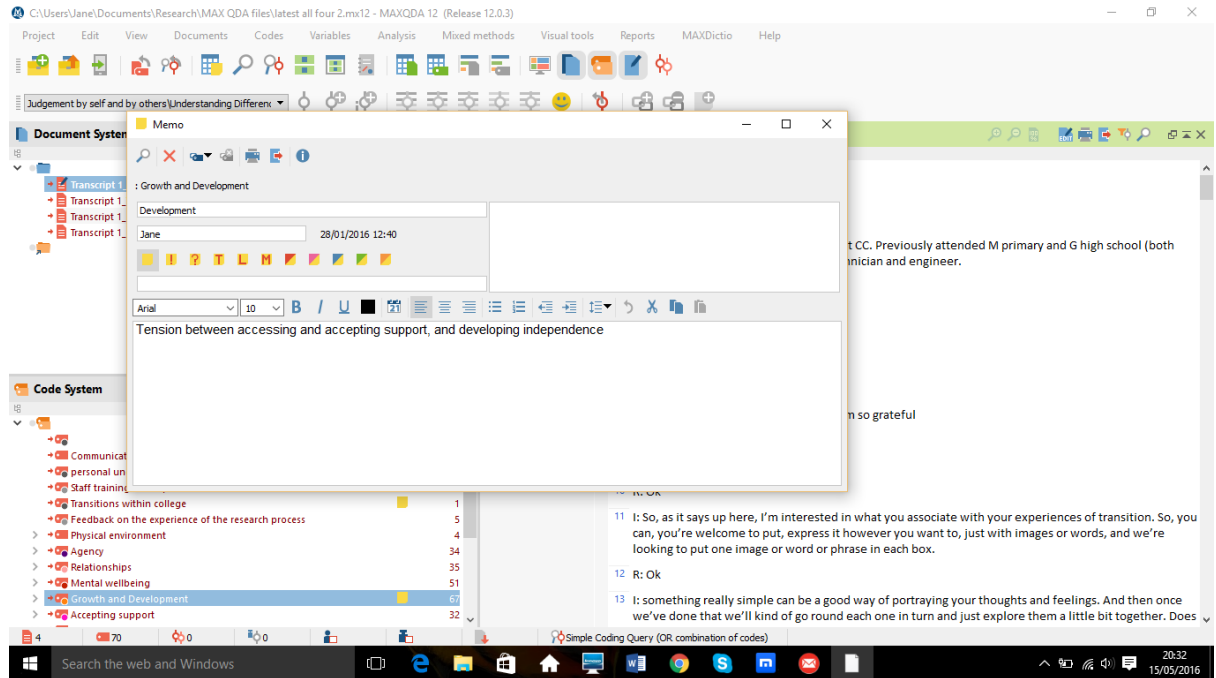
C:\Users\Jane\Documents\Research\MAX QDA files\latest all four 2.mx12 - MAXQDA 12 (Release 12.0.3)

Project Edit View Documents Codes Variables Analysis Mixed methods Visual tools Reports MAXDictio Help

Judgement by self and by others\Understanding Differenc

Document System

Transcript 1_
Transcript 1_
Transcript 1_
Transcript 1_

Memo

: Growth and Development

Development

Jane 28/01/2016 12:40

T L M

Arial 10 B I U

Tension between accessing and accepting support, and developing independence

t CC. Previously attended M primary and G high school (both
nician and engineer.

m so grateful

Code System

Communicat
personal un
Staff training
Transitions within college 1
Feedback on the experience of the research process 5
Physical environment 4
Agency 34
Relationships 35
Mental wellbeing 51
Growth and Development 67
Accepting support 32

R: Ok

11 I: So, as it says up here, I'm interested in what you associate with your experiences of transition. So, you can, you're welcome to put, express it however you want to, just with images or words, and we're looking to put one image or word or phrase in each box.

12 R: Ok

13 I: something really simple can be a good way of portraying your thoughts and feelings. And then once we've done that we'll kind of go round each one in turn and just explore them a little bit together. Does

4 70 0 0

Simple Coding Query (OR combination of codes)

Search the web and Windows

20:32
15/05/2016